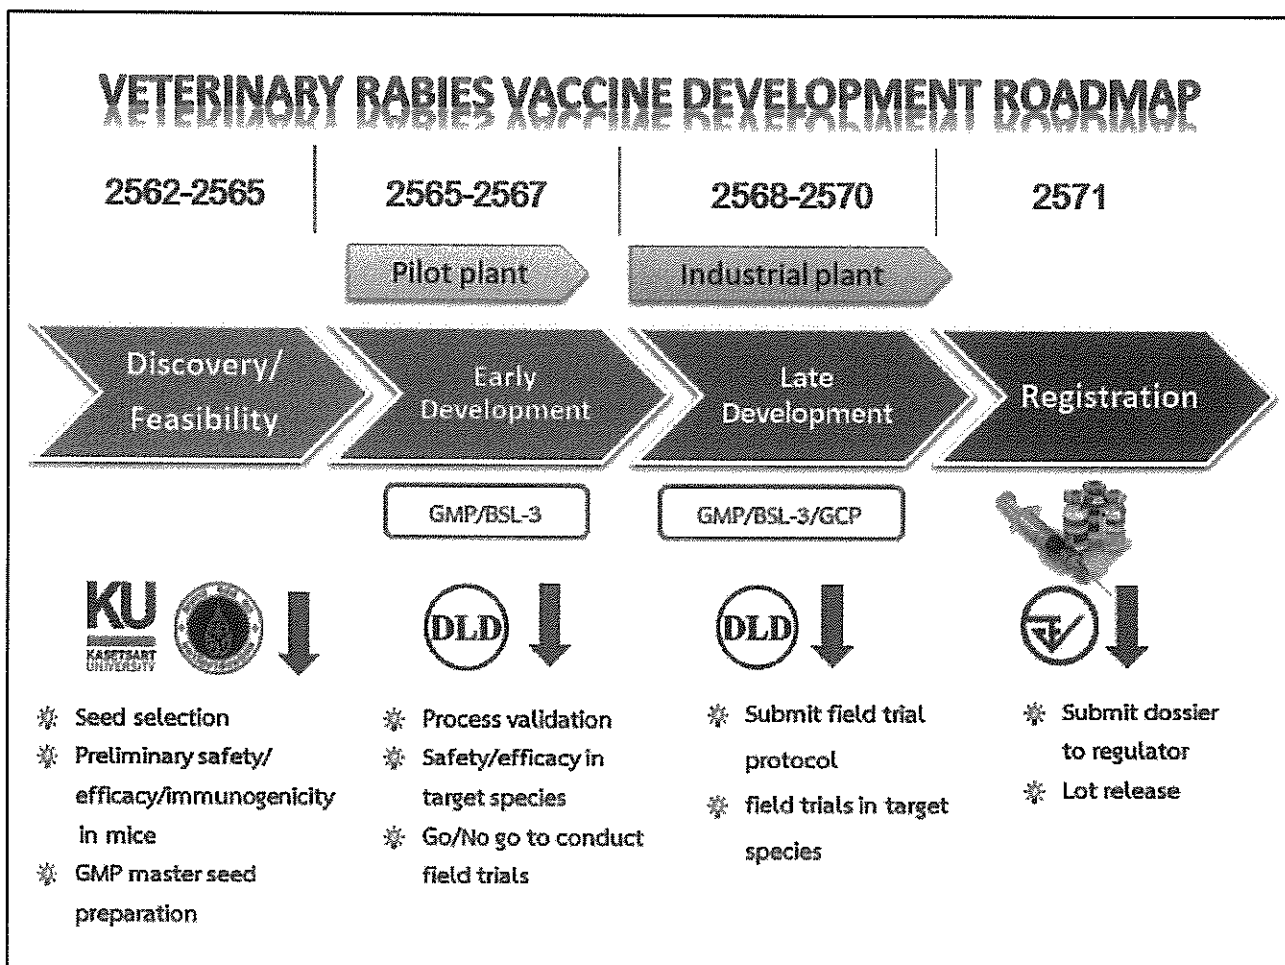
VETERINARY RABIES VACCINE DEVELOPMENT ROADMAP

2562-2565

2565-2567

2568-2570

2571

Pilot plant

Industrial plant

Discovery/ Feasibility

Early Development

Late Development

Registration

GMP/BSL-3

GMP/BSL-3/GCP

KU
KASETSART UNIVERSITY

DLD

DLD

- Seed selection
- Preliminary safety/ efficacy/immunogenicity in mice
- GMP master seed preparation

- Process validation
- Safety/efficacy in target species
- Go/No go to conduct field trials

- Submit field trial protocol
- field trials in target species

- Submit dossier to regulator
- Lot release